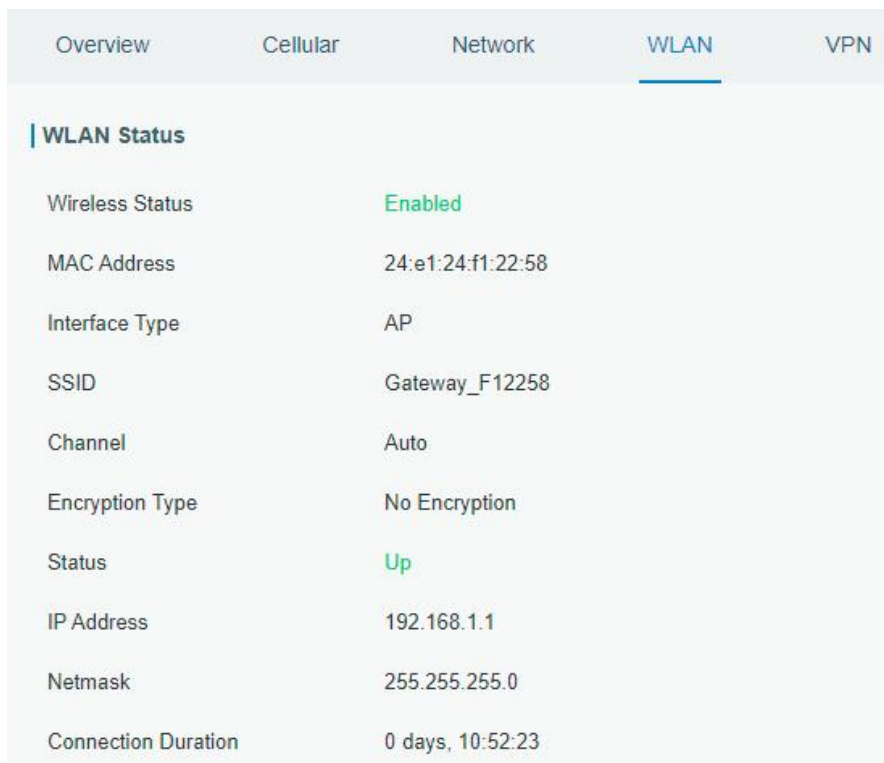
Overview Cellular Network WLAN VPN

WLAN Status

| | |
|---|---|
| Wireless Status | Enabled |
| MAC Address | 24:e1:24:f1:22:58 |
| Interface Type | AP |
| SSID | Gateway_F12258 |
| Channel | Auto |
| Encryption Type | No Encryption |
| Status | Up |
| IP Address | 192.168.1.1 |
| Netmask | 255.255.255.0 |
| Connection Duration | 0 days, 10:52:23 |